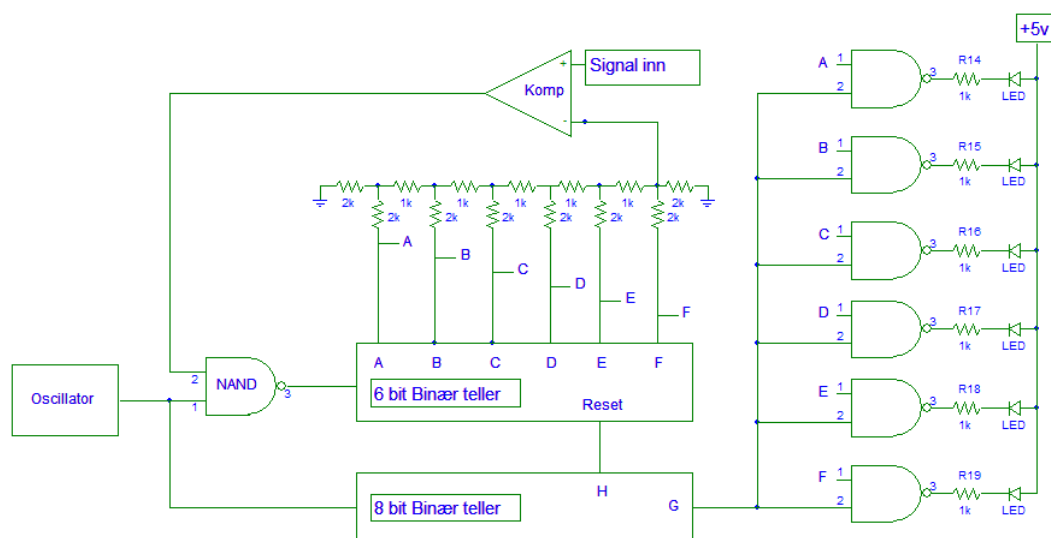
Signal inn
+
Komp
-
2k 1k 1k 1k 1k 1k 2k
2k 2k 2k 2k 2k 2k
A
B
C
D
E
F
Oscillator
2
1
NAND
3
A B C D E F
6 bit Binær teller
Reset
H
8 bit Binær teller
G
+5v
A 1 2 3 R14 1k LED
B 1 2 3 R15 1k LED
C 1 2 3 R16 1k LED
D 1 2 3 R17 1k LED
E 1 2 3 R18 1k LED
F 1 2 3 R19 1k LED